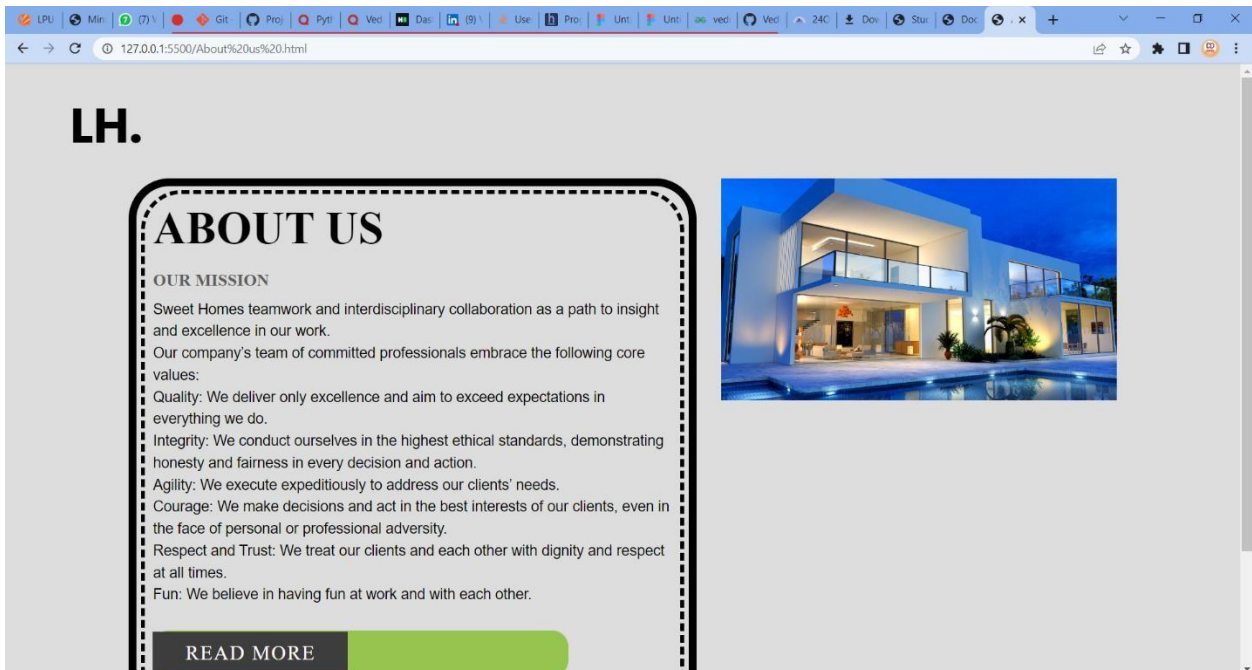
LPU | Min | (7) | Git | Proj | Pyth | Ved | Das | (9) | Use | Proj | Unt | Unt | vedi | Ved | 240 | Dov | Stu | Doc | x | +

127.0.0.1:5500/About%20us%20.html

LH.

ABOUT US

OUR MISSION

Sweet Homes teamwork and interdisciplinary collaboration as a path to insight and excellence in our work.
Our company's team of committed professionals embrace the following core values:
Quality: We deliver only excellence and aim to exceed expectations in everything we do.
Integrity: We conduct ourselves in the highest ethical standards, demonstrating honesty and fairness in every decision and action.
Agility: We execute expeditiously to address our clients' needs.
Courage: We make decisions and act in the best interests of our clients, even in the face of personal or professional adversity.
Respect and Trust: We treat our clients and each other with dignity and respect at all times.
Fun: We believe in having fun at work and with each other.

READ MORE